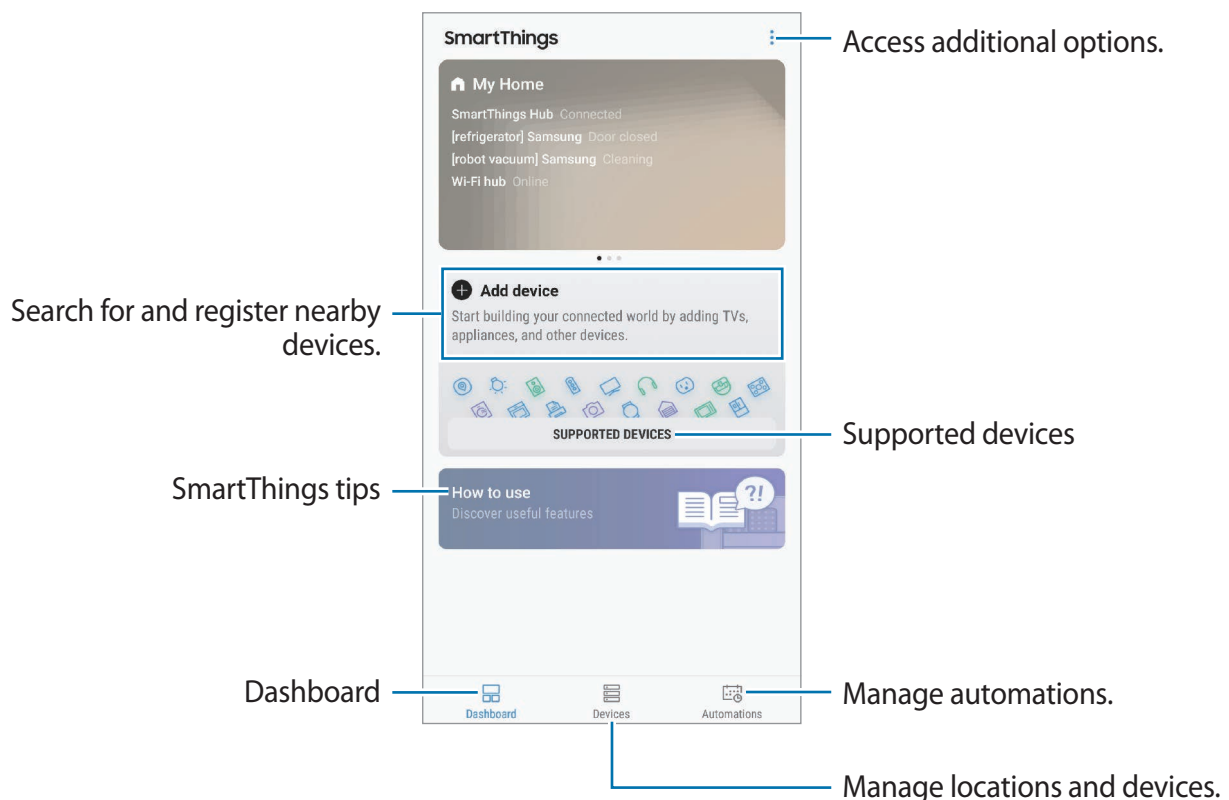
SmartThings

Access additional options.

My Home

SmartThings Hub Connected

[refrigerator] Samsung Door closed

[robot vacuum] Samsung Cleaning

Wi-Fi hub Online

Search for and register nearby devices.

Add device

Start building your connected world by adding TVs, appliances, and other devices.

SUPPORTED DEVICES

Supported devices

SmartThings tips

How to use

Discover useful features

?!

Dashboard

Dashboard

Devices

Automations

Manage automations.

Manage locations and devices.